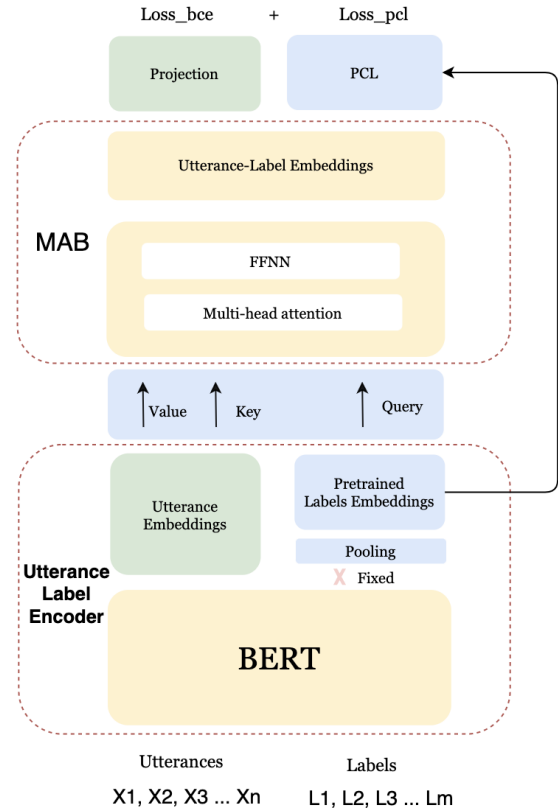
Loss_bce + Loss_pcl

Projection

PCL

MAB

Utterance-Label Embeddings

FFNN

Multi-head attention

Value

Key

Query

Utterance Embeddings

Pretrained Labels Embeddings

Pooling

X Fixed

Utterance Label Encoder

BERT

Utterances

X1, X2, X3 ... Xn

Labels

L1, L2, L3 ... Lm